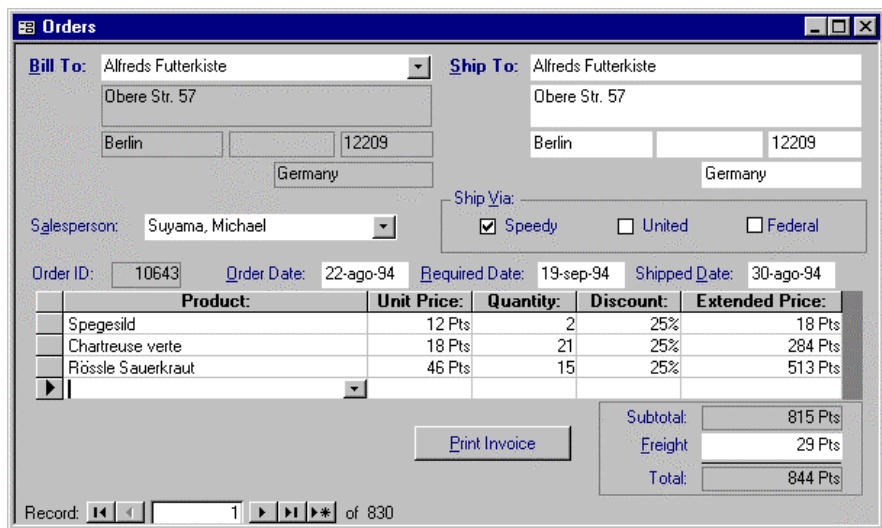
Orders

Bill To: Alfreds Futterkiste
Obere Str. 57
Berlin | 12209
Germany

Ship To: Alfreds Futterkiste
Obere Str. 57
Berlin | 12209
Germany

Salesperson: Suyama, Michael

Ship Via:
☑ Speedy ☐ United ☐ Federal

Order ID: 10643 Order Date: 22-ago-94 Required Date: 19-sep-94 Shipped Date: 30-ago-94

| Product: | Unit Price: | Quantity: | Discount: | Extended Price: |
|---|---|---|---|---|
| Spegesild | 12 Pts | 2 | 25% | 18 Pts |
| Chartreuse verte | 18 Pts | 21 | 25% | 284 Pts |
| Rössle Sauerkraut | 46 Pts | 15 | 25% | 513 Pts |
| | | | | |

Print Invoice

Subtotal: 815 Pts
Freight: 29 Pts
Total: 844 Pts

Record: 1 of 830